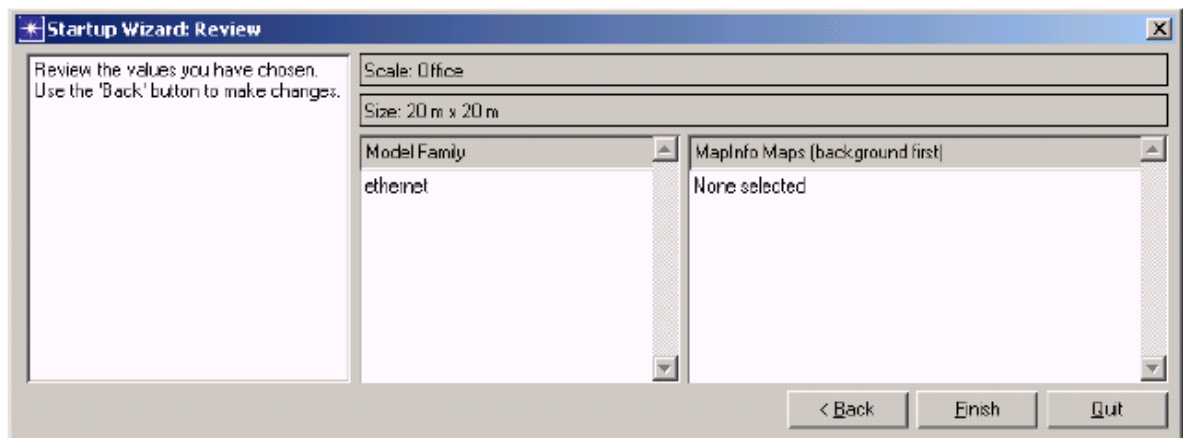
Startup Wizard: Review

Review the values you have chosen. Use the 'Back' button to make changes.

Scale: Office

Size: 20 m x 20 m

| Model Family |
|---|
| ethernet |

| MapInfo Maps (background first) |
|---|
| None selected |

< Back
Finish
Quit